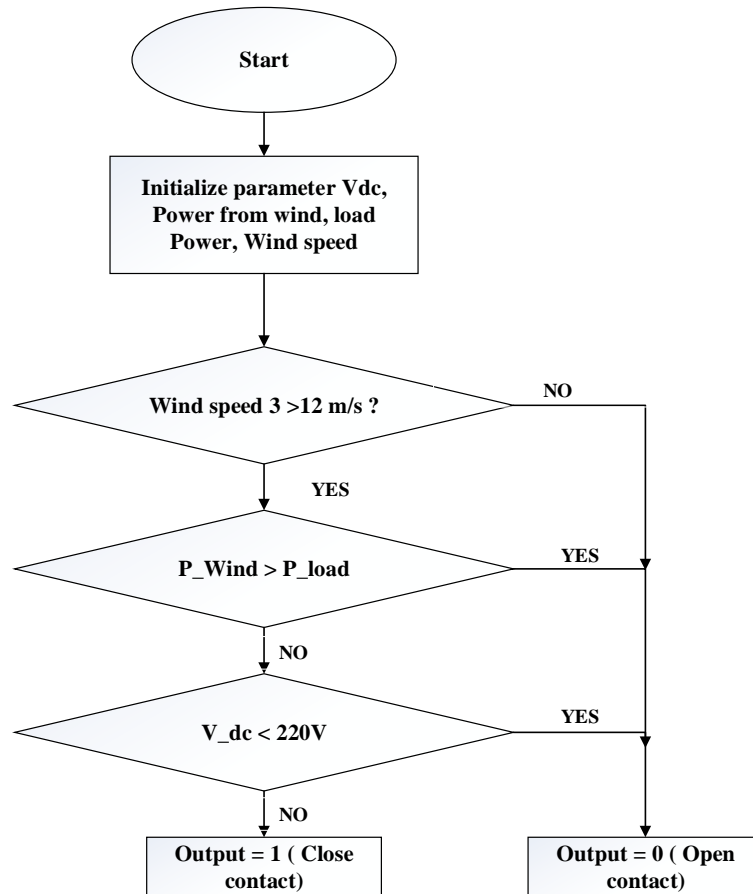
Start

Initialize parameter Vdc, Power from wind, load Power, Wind speed

Wind speed 3 >12 m/s ?

NO

YES

P_Wind > P_load

YES

NO

V_dc < 220V

YES

NO

Output = 1 ( Close contact)

Output = 0 ( Open contact)